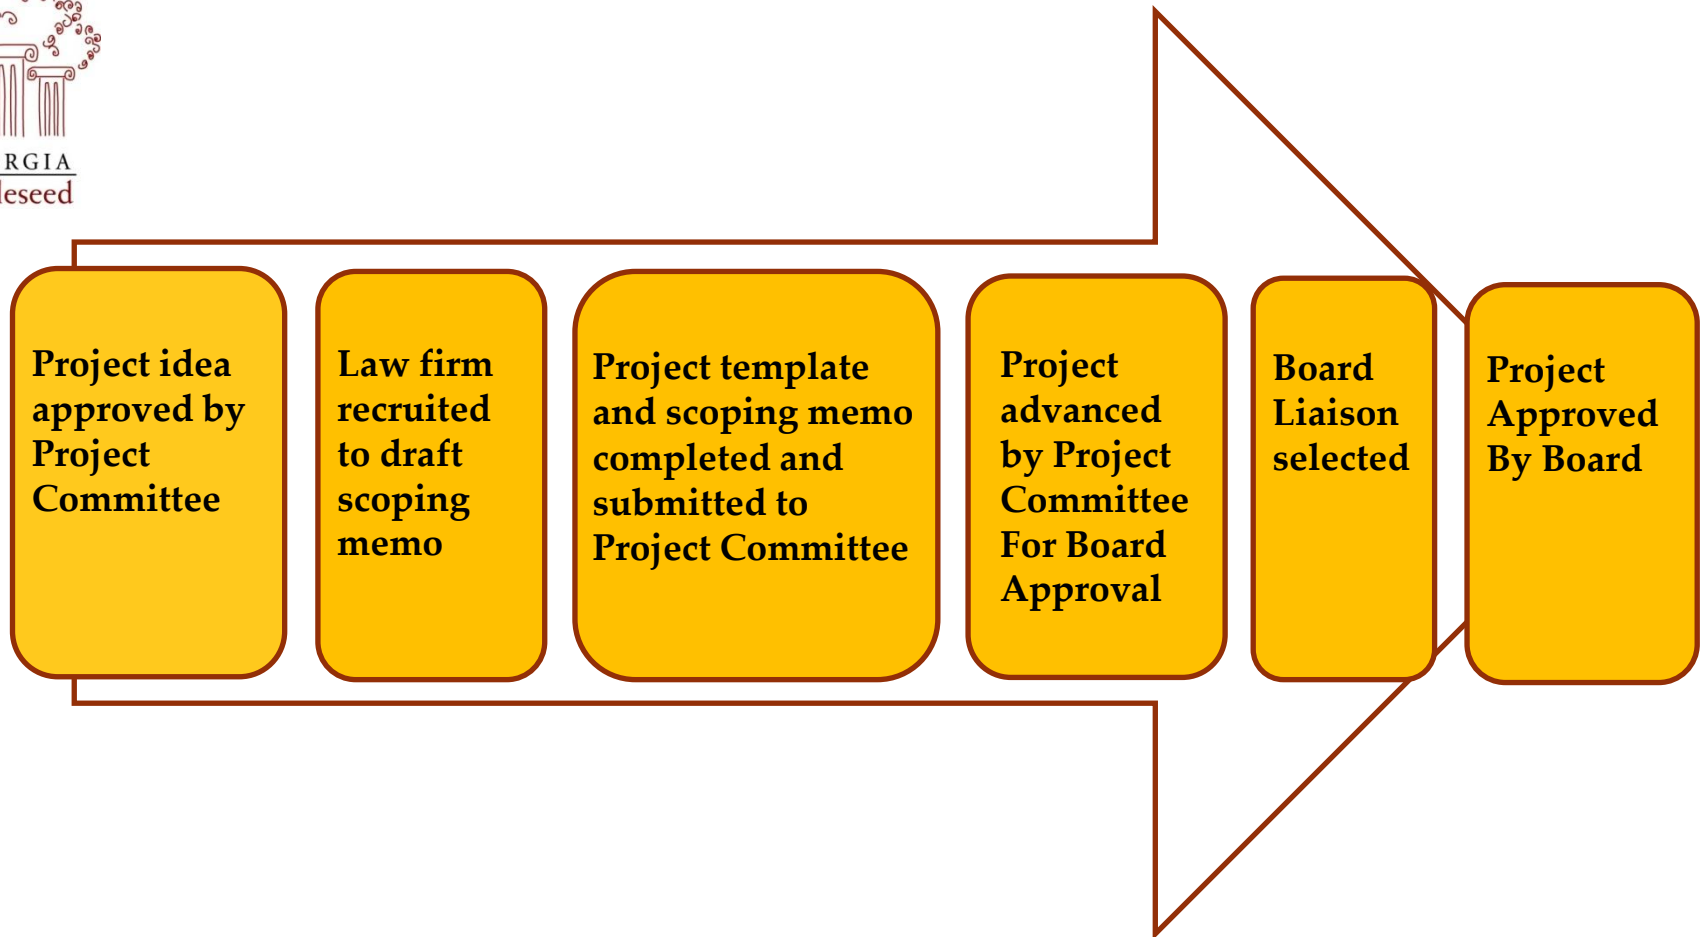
RGIA
leseed

Project idea approved by Project Committee

Law firm recruited to draft scoping memo

Project template and scoping memo completed and submitted to Project Committee

Project advanced by Project Committee For Board Approval

Board Liaison selected

Project Approved By Board